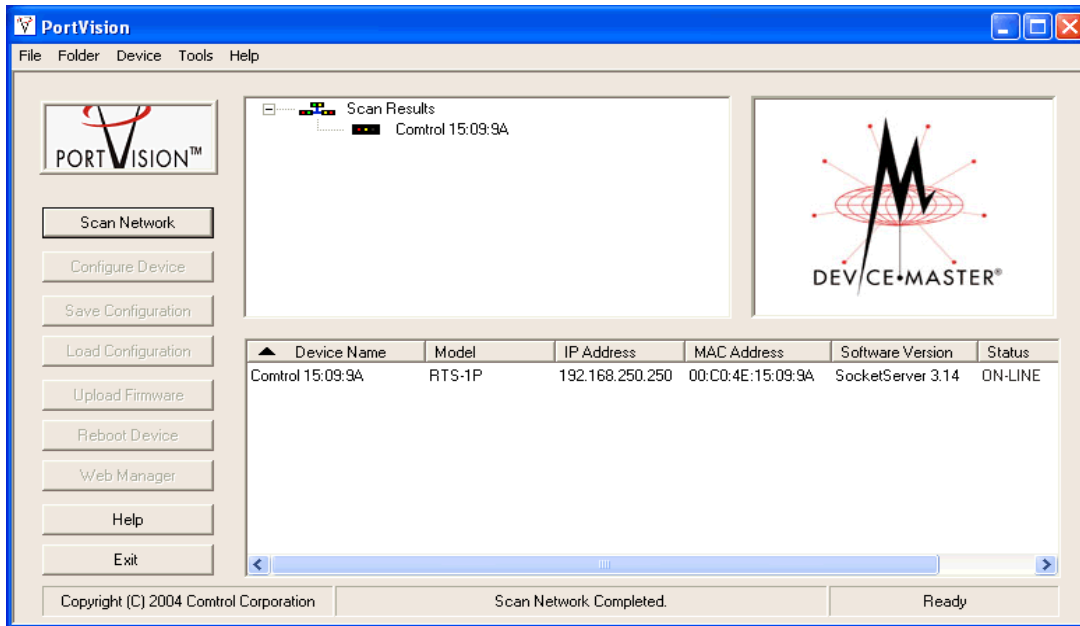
PortVision

File Folder Device Tools Help

PORTVISION™

Scan Network

Configure Device

Save Configuration

Load Configuration

Upload Firmware

Reboot Device

Web Manager

Help

Exit

Scan Results

Comtrol 15:09:9A

DEVICE•MASTER®

| Device Name | Model | IP Address | MAC Address | Software Version | Status |
|---|---|---|---|---|---|
| Comtrol 15:09:9A | RTS-1P | 192.168.250.250 | 00:C0:4E:15:09:9A | SocketServer 3.14 | ON-LINE |

Copyright (C) 2004 Comtrol Corporation

Scan Network Completed.

Ready